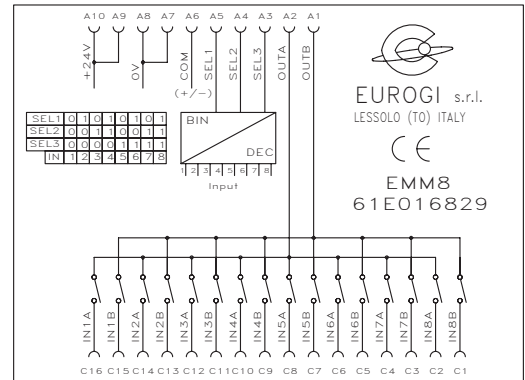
A10 A9 A8 A7 A6 A5 A4 A3 A2 A1

+24V
0V
COM (+/-)
SEL1
SEL2
SEL3
OUTA
OUTB

| SEL1 | 0 | 1 | 0 | 1 | 0 | 1 | 0 | 1 |
|---|---|---|---|---|---|---|---|---|
| SEL2 | 0 | 0 | 1 | 1 | 0 | 0 | 1 | 1 |
| SEL3 | 0 | 0 | 0 | 0 | 1 | 1 | 1 | 1 |
| IN | 1 | 2 | 3 | 4 | 5 | 6 | 7 | 8 |

BIN
DEC
1 2 3 4 5 6 7 8
Input

EUROGI s.r.l.
LESSOLO (TO) ITALY
CE
EMM8
61E016829

IN1A IN1B IN2A IN2B IN3A IN3B IN4A IN4B IN5A IN5B IN6A IN6B IN7A IN7B IN8A IN8B

C16 C15 C14 C13 C12 C11 C10 C9 C8 C7 C6 C5 C4 C3 C2 C1